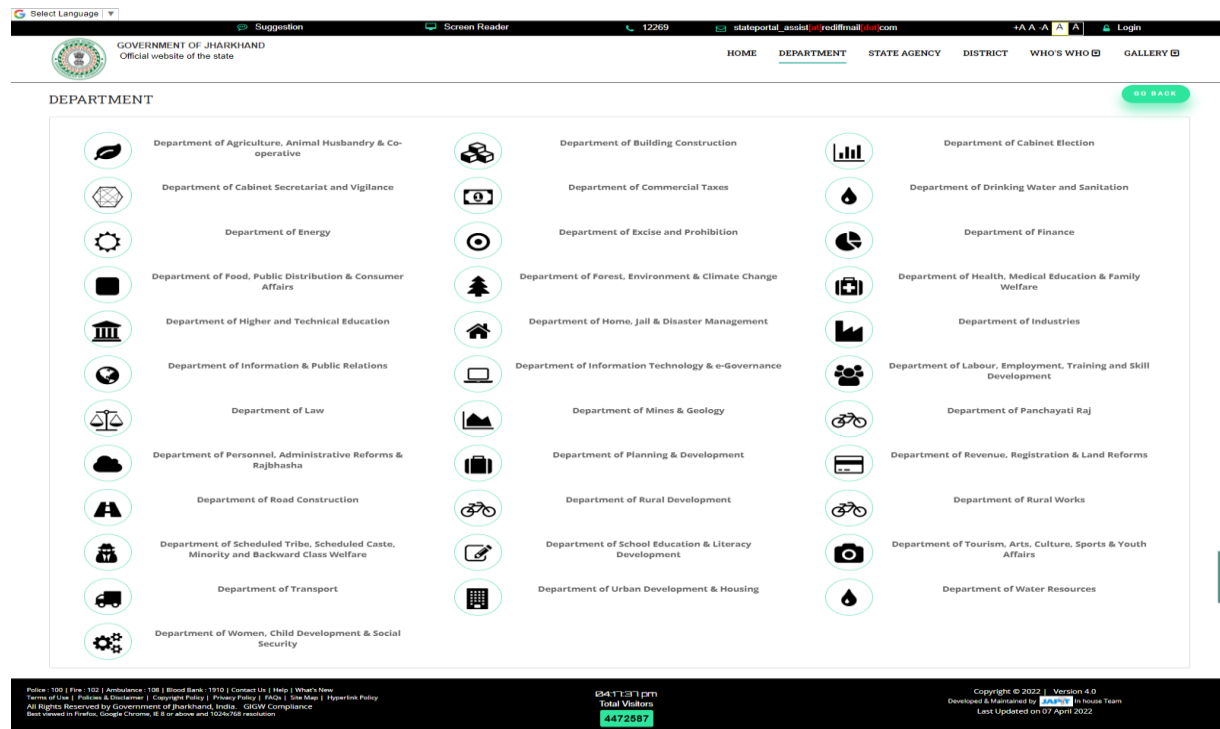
Select Language ▼

Suggestion
Screen Reader
12269
stateportal_assist[at]rediffmail[dot]com
+A A -A A A
Login

GOVERNMENT OF JHARKHAND
Official website of the state

HOME DEPARTMENT STATE AGENCY DISTRICT WHO'S WHO GALLERY

DEPARTMENT

GO BACK

Department of Agriculture, Animal Husbandry & Co-operative
Department of Building Construction
Department of Cabinet Election
Department of Cabinet Secretariat and Vigilance
Department of Commercial Taxes
Department of Drinking Water and Sanitation
Department of Energy
Department of Excise and Prohibition
Department of Finance
Department of Food, Public Distribution & Consumer Affairs
Department of Forest, Environment & Climate Change
Department of Health, Medical Education & Family Welfare
Department of Higher and Technical Education
Department of Home, Jail & Disaster Management
Department of Industries
Department of Information & Public Relations
Department of Information Technology & e-Governance
Department of Labour, Employment, Training and Skill Development
Department of Law
Department of Mines & Geology
Department of Panchayati Raj
Department of Personnel, Administrative Reforms & Rajbhasha
Department of Planning & Development
Department of Revenue, Registration & Land Reforms
Department of Road Construction
Department of Rural Development
Department of Rural Works
Department of Scheduled Tribe, Scheduled Caste, Minority and Backward Class Welfare
Department of School Education & Literacy Development
Department of Tourism, Arts, Culture, Sports & Youth Affairs
Department of Transport
Department of Urban Development & Housing
Department of Water Resources
Department of Women, Child Development & Social Security

Police : 100 | Fire : 102 | Ambulance : 108 | Blood Bank : 1910 | Contact Us | Help | What's New
Terms of Use | Policies & Disclaimer | Copyright Policy | Privacy Policy | FAQs | Site Map | Hyperlink Policy
All Rights Reserved by Government of Jharkhand, India. GIGW Compliance
Best viewed in Firefox, Google Chrome, IE 8 or above and 1024x768 resolution

04:17:37 pm
Total Visitors
4472587

Copyright © 2022 | Version 4.0
Developed & Maintained by JAP-IT In house Team
Last Updated on 07 April 2022